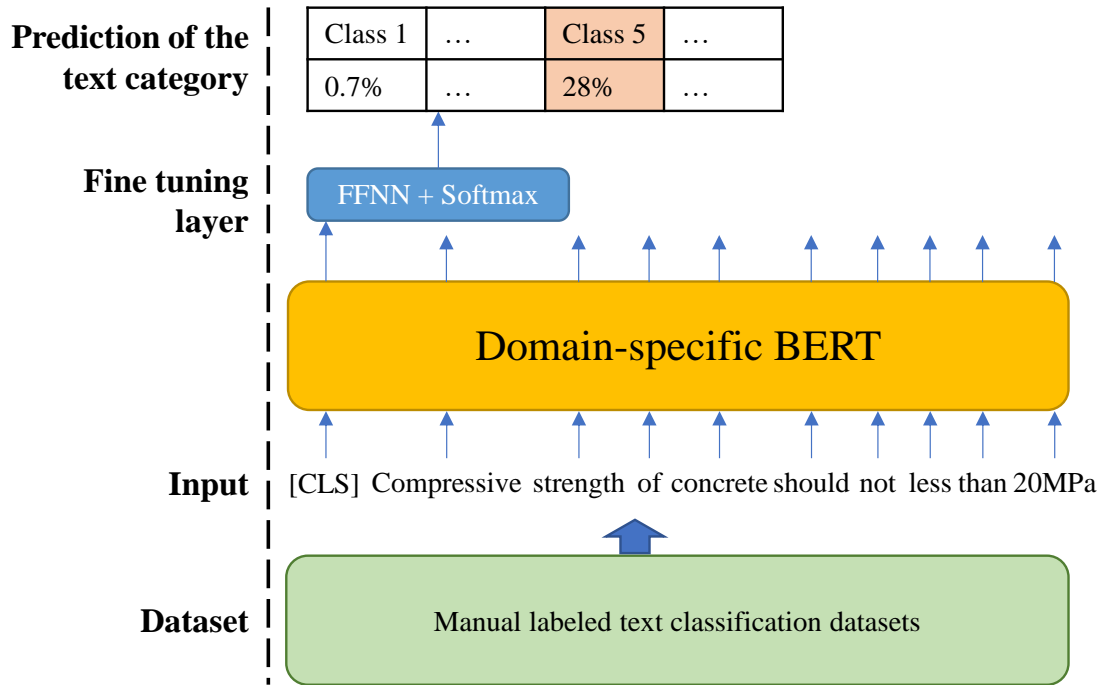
Prediction of the text category

| Class 1 | … | Class 5 | … |
|---|---|---|---|
| 0.7% | … | 28% | … |

Fine tuning layer

FFNN + Softmax

Domain-specific BERT

Input

[CLS] Compressive strength of concrete should not less than 20MPa

Dataset

Manual labeled text classification datasets